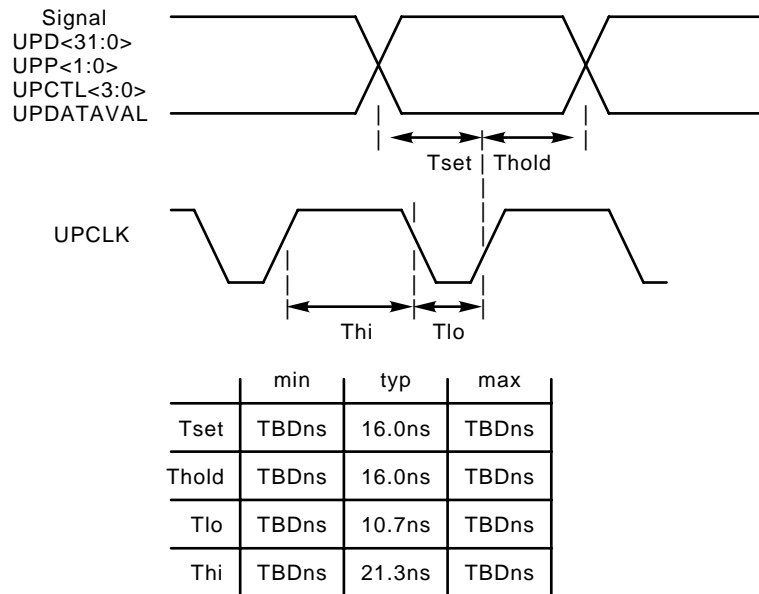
Signal
UPD<31:0>
UPP<1:0>
UPCTL<3:0>
UPDATAVAL

Tset Thold

UPCLK

Thi Tlo

| | min | typ | max |
|---|---|---|---|
| Tset | TBDns | 16.0ns | TBDns |
| Thold | TBDns | 16.0ns | TBDns |
| Tlo | TBDns | 10.7ns | TBDns |
| Thi | TBDns | 21.3ns | TBDns |